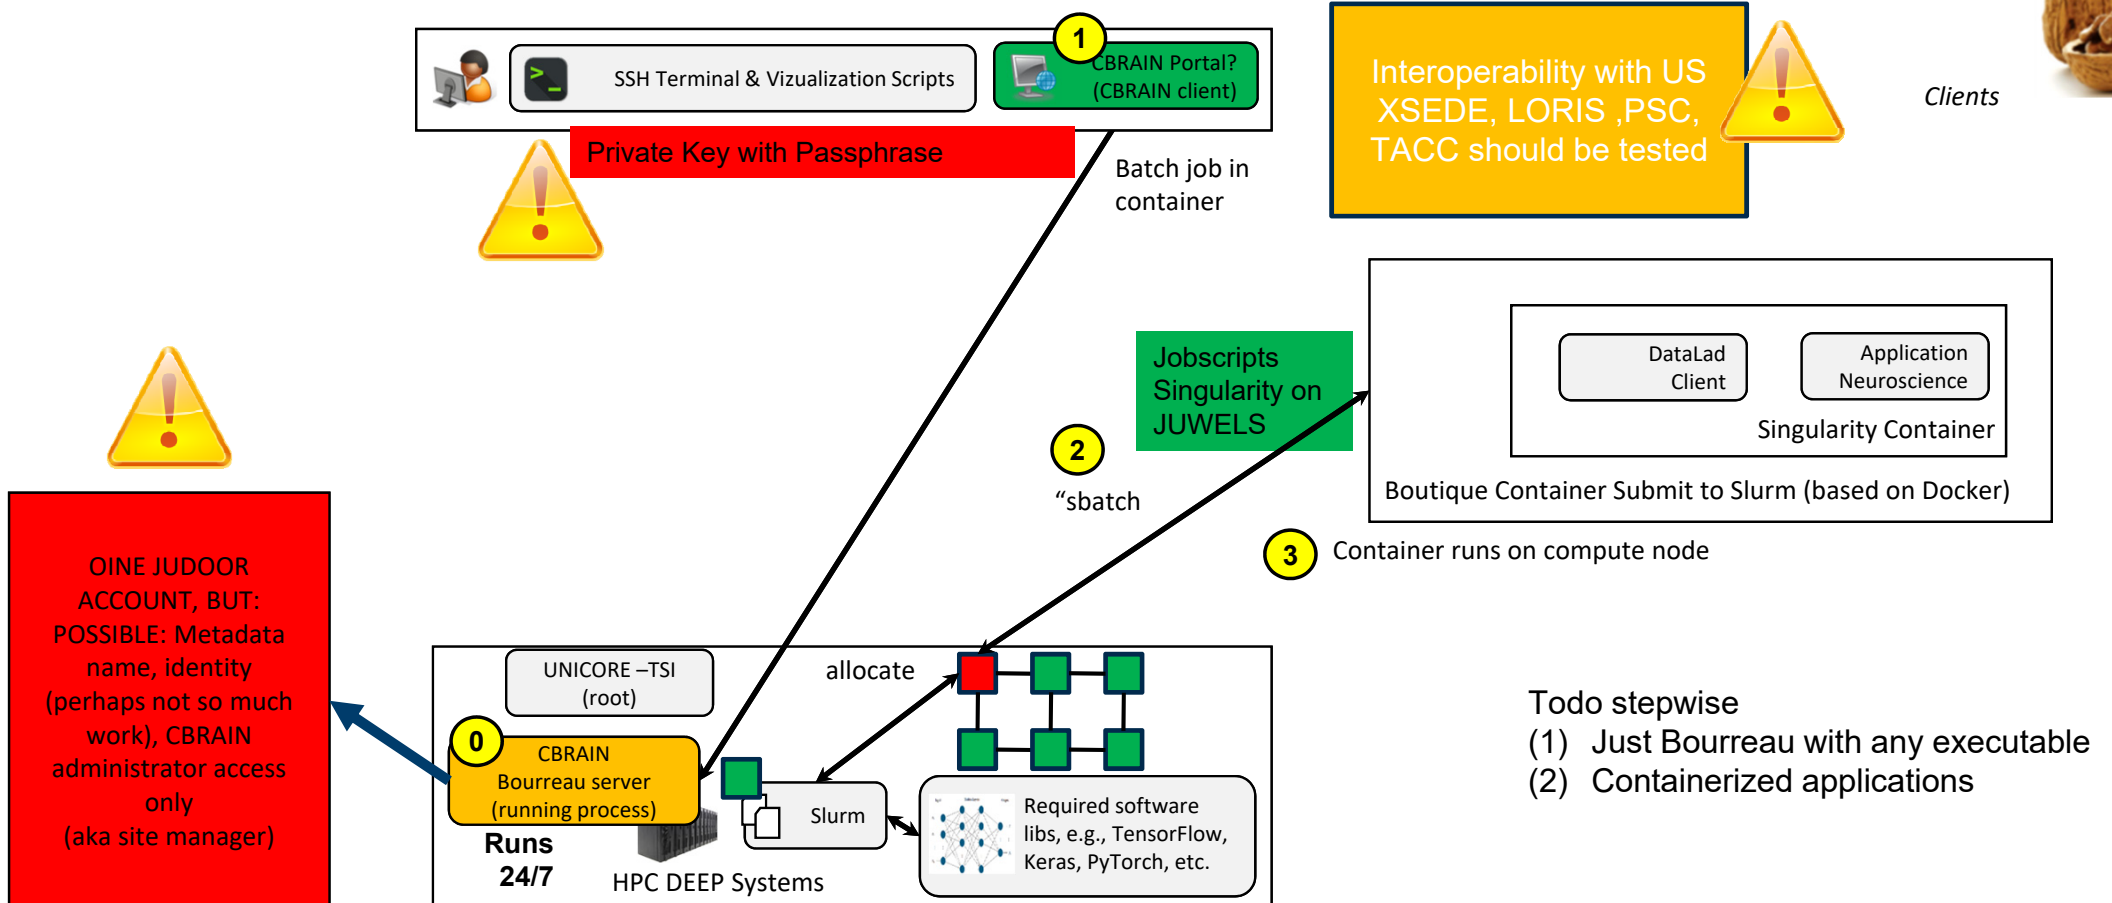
SSH Terminal & Vizualization Scripts

1

CBRAIN Portal? (CBRAIN client)

Private Key with Passphrase

Batch job in container

Interoperability with US XSEDE, LORIS ,PSC, TACC should be tested

Clients

Jobscripts Singularity on JUWELS

DataLad Client

Application Neuroscience

Singularity Container

Boutique Container Submit to Slurm (based on Docker)

2

“sbatch

3

Container runs on compute node

OINE JUDOOR ACCOUNT, BUT: POSSIBLE: Metadata name, identity (perhaps not so much work), CBRAIN administrator access only (aka site manager)

UNICORE –TSI (root)

allocate

0

CBRAIN Bourreau server (running process)

Runs 24/7

Slurm

Required software libs, e.g., TensorFlow, Keras, PyTorch, etc.

HPC DEEP Systems

Todo stepwise
(1) Just Bourreau with any executable
(2) Containerized applications